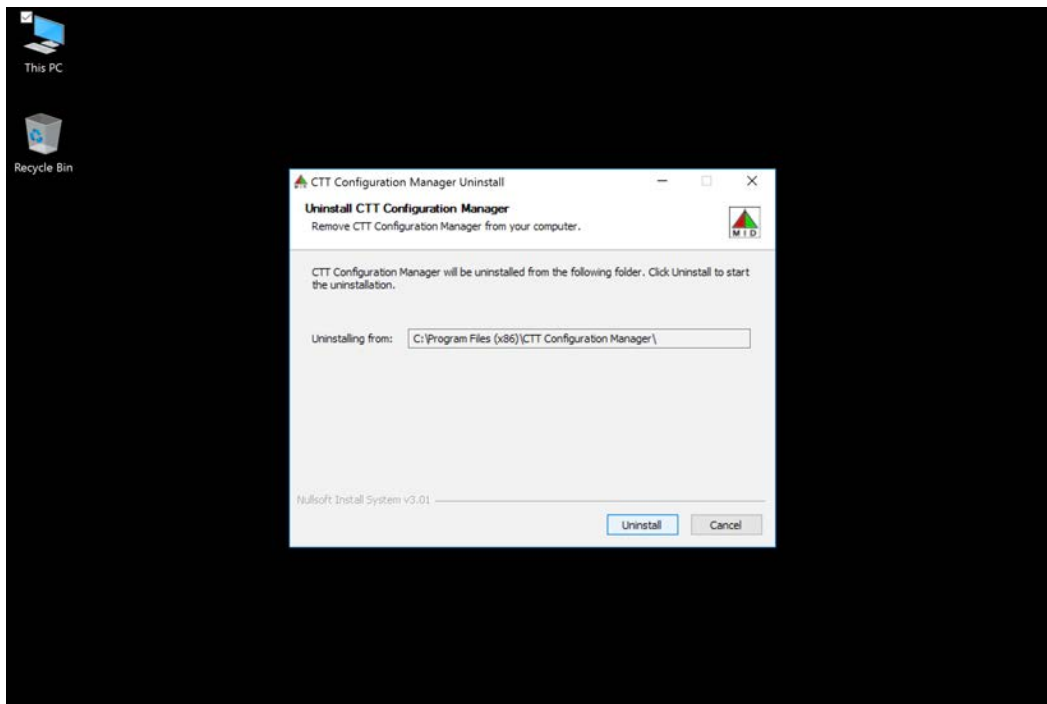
This PC

Recycle Bin

CTT Configuration Manager Uninstall

Uninstall CTT Configuration Manager

Remove CTT Configuration Manager from your computer.

MID

CTT Configuration Manager will be uninstalled from the following folder. Click Uninstall to start the uninstallation.

Uninstalling from: C:\Program Files (x86)\CTT Configuration Manager\

Nullsoft Install System v3.01

Uninstall

Cancel